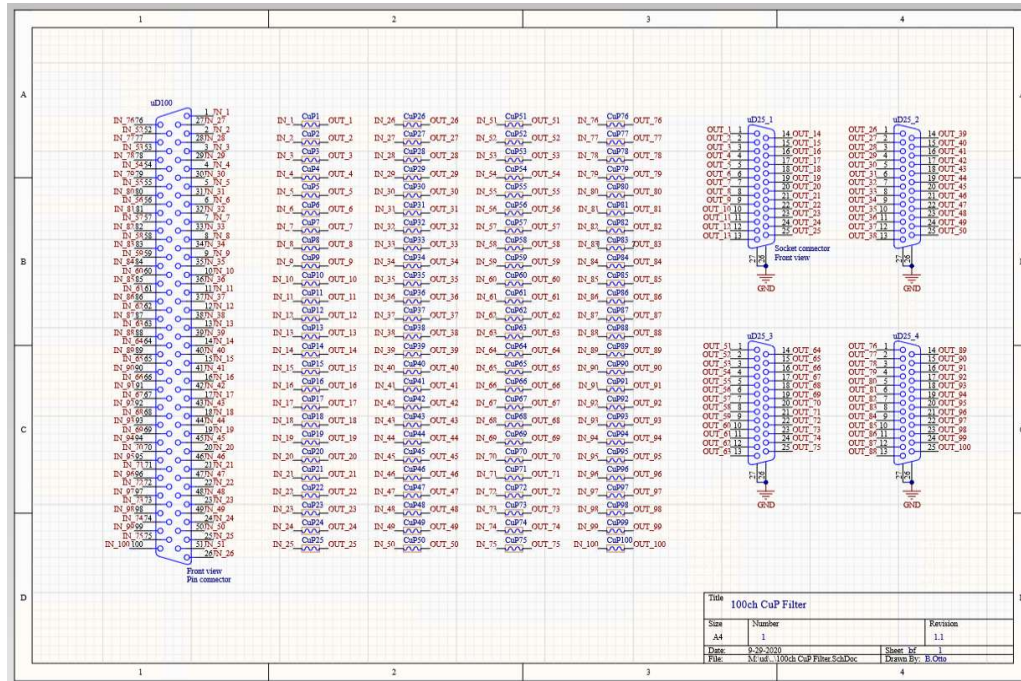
1 2 3 4

A

B

C

D

uD100

IN_76 IN_51 IN_77 IN_53 IN_78 IN_54 IN_79 IN_55 IN_80 IN_56 IN_81 IN_57 IN_82 IN_58 IN_83 IN_59 IN_84 IN_60 IN_85 IN_61 IN_86 IN_62 IN_87 IN_63 IN_88 IN_64 IN_89 IN_65 IN_90 IN_66 IN_91 IN_67 IN_92 IN_68 IN_93 IN_69 IN_94 IN_70 IN_95 IN_71 IN_96 IN_72 IN_97 IN_73 IN_98 IN_74 IN_99 IN_75 IN_100

IN_1 IN_27 IN_2 IN_28 IN_3 IN_29 IN_4 IN_30 IN_5 IN_31 IN_6 IN_32 IN_7 IN_33 IN_8 IN_34 IN_9 IN_35 IN_10 IN_36 IN_11 IN_37 IN_12 IN_38 IN_13 IN_39 IN_14 IN_40 IN_15 IN_41 IN_16 IN_42 IN_17 IN_43 IN_18 IN_44 IN_19 IN_45 IN_20 IN_46 IN_21 IN_47 IN_22 IN_48 IN_23 IN_49 IN_24 IN_50 IN_25 IN_51 IN_26

Front view
Pin connector

IN_1 CuP1 OUT_1
IN_2 CuP2 OUT_2
IN_3 CuP3 OUT_3
IN_4 CuP4 OUT_4
IN_5 CuP5 OUT_5
IN_6 CuP6 OUT_6
IN_7 CuP7 OUT_7
IN_8 CuP8 OUT_8
IN_9 CuP9 OUT_9
IN_10 CuP10 OUT_10
IN_11 CuP11 OUT_11
IN_12 CuP12 OUT_12
IN_13 CuP13 OUT_13
IN_14 CuP14 OUT_14
IN_15 CuP15 OUT_15
IN_16 CuP16 OUT_16
IN_17 CuP17 OUT_17
IN_18 CuP18 OUT_18
IN_19 CuP19 OUT_19
IN_20 CuP20 OUT_20
IN_21 CuP21 OUT_21
IN_22 CuP22 OUT_22
IN_23 CuP23 OUT_23
IN_24 CuP24 OUT_24
IN_25 CuP25 OUT_25

IN_26 CuP26 OUT_26
IN_27 CuP27 OUT_27
IN_28 CuP28 OUT_28
IN_29 CuP29 OUT_29
IN_30 CuP30 OUT_30
IN_31 CuP31 OUT_31
IN_32 CuP32 OUT_32
IN_33 CuP33 OUT_33
IN_34 CuP34 OUT_34
IN_35 CuP35 OUT_35
IN_36 CuP36 OUT_36
IN_37 CuP37 OUT_37
IN_38 CuP38 OUT_38
IN_39 CuP39 OUT_39
IN_40 CuP40 OUT_40
IN_41 CuP41 OUT_41
IN_42 CuP42 OUT_42
IN_43 CuP43 OUT_43
IN_44 CuP44 OUT_44
IN_45 CuP45 OUT_45
IN_46 CuP46 OUT_46
IN_47 CuP47 OUT_47
IN_48 CuP48 OUT_48
IN_49 CuP49 OUT_49
IN_50 CuP50 OUT_50

IN_51 CuP51 OUT_51
IN_52 CuP52 OUT_52
IN_53 CuP53 OUT_53
IN_54 CuP54 OUT_54
IN_55 CuP55 OUT_55
IN_56 CuP56 OUT_56
IN_57 CuP57 OUT_57
IN_58 CuP58 OUT_58
IN_59 CuP59 OUT_59
IN_60 CuP60 OUT_60
IN_61 CuP61 OUT_61
IN_62 CuP62 OUT_62
IN_63 CuP63 OUT_63
IN_64 CuP64 OUT_64
IN_65 CuP65 OUT_65
IN_66 CuP66 OUT_66
IN_67 CuP67 OUT_67
IN_68 CuP68 OUT_68
IN_69 CuP69 OUT_69
IN_70 CuP70 OUT_70
IN_71 CuP71 OUT_71
IN_72 CuP72 OUT_72
IN_73 CuP73 OUT_73
IN_74 CuP74 OUT_74
IN_75 CuP75 OUT_75

IN_76 CuP76 OUT_76
IN_77 CuP77 OUT_77
IN_78 CuP78 OUT_78
IN_79 CuP79 OUT_79
IN_80 CuP80 OUT_80
IN_81 CuP81 OUT_81
IN_82 CuP82 OUT_82
IN_83 CuP83 OUT_83
IN_84 CuP84 OUT_84
IN_85 CuP85 OUT_85
IN_86 CuP86 OUT_86
IN_87 CuP87 OUT_87
IN_88 CuP88 OUT_88
IN_89 CuP89 OUT_89
IN_90 CuP90 OUT_90
IN_91 CuP91 OUT_91
IN_92 CuP92 OUT_92
IN_93 CuP93 OUT_93
IN_94 CuP94 OUT_94
IN_95 CuP95 OUT_95
IN_96 CuP96 OUT_96
IN_97 CuP97 OUT_97
IN_98 CuP98 OUT_98
IN_99 CuP99 OUT_99
IN_100 CuP100 OUT_100

uD25_1
OUT_1 OUT_2 OUT_3 OUT_4 OUT_5 OUT_6 OUT_7 OUT_8 OUT_9 OUT_10 OUT_11 OUT_12 OUT_13
OUT_14 OUT_15 OUT_16 OUT_17 OUT_18 OUT_19 OUT_20 OUT_21 OUT_22 OUT_23 OUT_24 OUT_25
Socket connector
Front view
GND

uD25_2
OUT_26 OUT_27 OUT_28 OUT_29 OUT_30 OUT_31 OUT_32 OUT_33 OUT_34 OUT_35 OUT_36 OUT_37 OUT_38
OUT_39 OUT_40 OUT_41 OUT_42 OUT_43 OUT_44 OUT_45 OUT_46 OUT_47 OUT_48 OUT_49 OUT_50
GND

uD25_3
OUT_51 OUT_52 OUT_53 OUT_54 OUT_55 OUT_56 OUT_57 OUT_58 OUT_59 OUT_60 OUT_61 OUT_62 OUT_63
OUT_64 OUT_65 OUT_66 OUT_67 OUT_68 OUT_69 OUT_70 OUT_71 OUT_72 OUT_73 OUT_74 OUT_75
GND

uD25_4
OUT_76 OUT_77 OUT_78 OUT_79 OUT_80 OUT_81 OUT_82 OUT_83 OUT_84 OUT_85 OUT_86 OUT_87 OUT_88
OUT_89 OUT_90 OUT_91 OUT_92 OUT_93 OUT_94 OUT_95 OUT_96 OUT_97 OUT_98 OUT_99 OUT_100
GND

Title 100ch CuP Filter
Size A4 Number 1 Revision 1.1
Date: 9-29-2020 Sheet 1 of 1
File: M:\u\...\100ch CuP Filter.SchDoc Drawn By: B.Otto